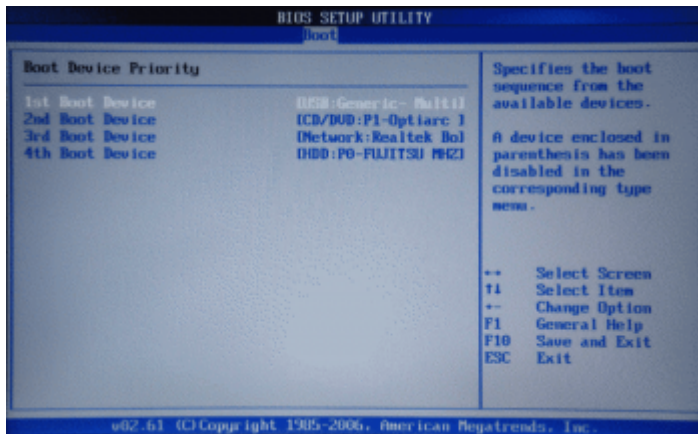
BIOS SETUP UTILITY
Boot

Boot Device Priority

1st Boot Device [USB:Generic- Multi]
2nd Boot Device [CD/DVD:P1-Optiarc ]
3rd Boot Device [Network:Realtek Bo]
4th Boot Device [HDD:P0-FUJITSU MHZ]

Specifies the boot sequence from the available devices.

A device enclosed in parenthesis has been disabled in the corresponding type menu.

↔ Select Screen
↑↓ Select Item
+- Change Option
F1 General Help
F10 Save and Exit
ESC Exit

v02.61 (C)Copyright 1985-2006, American Megatrends, Inc.